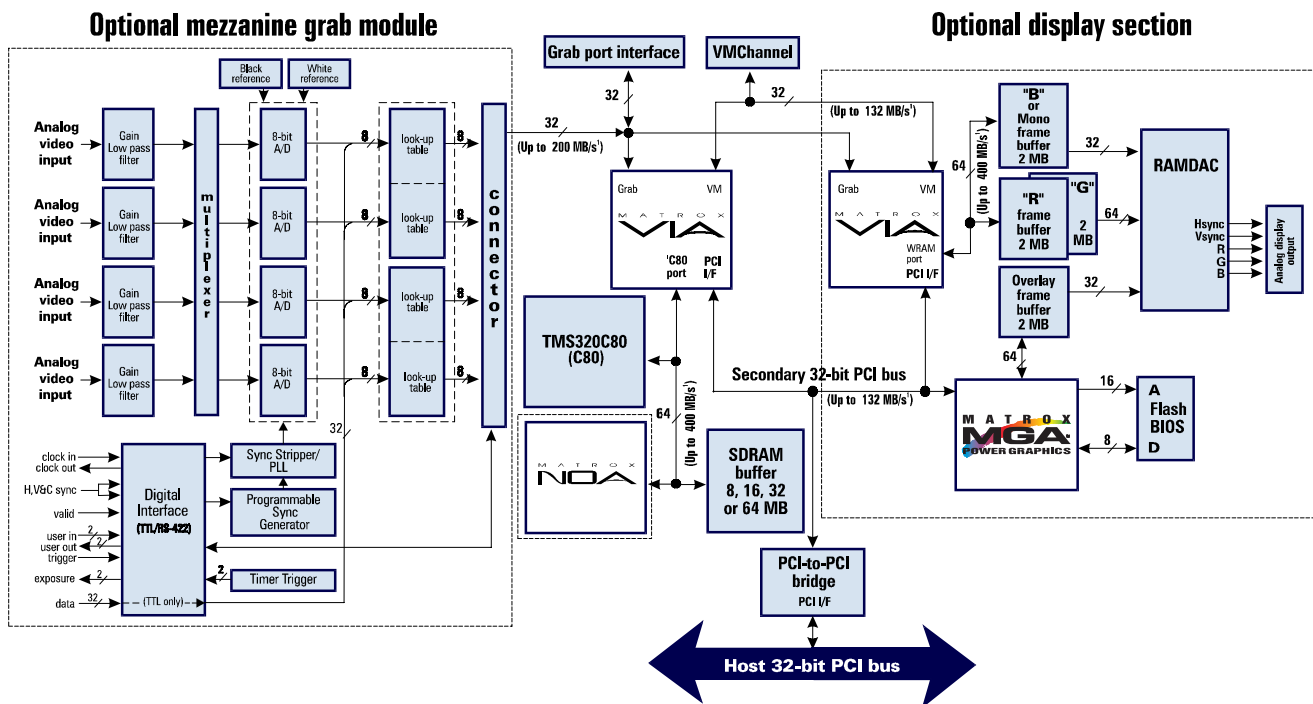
Optional mezzanine grab module

Optional display section

Black reference

White reference

Analog video input

Gain Low pass filter

Analog video input

Gain Low pass filter

Analog video input

Gain Low pass filter

Analog video input

Gain Low pass filter

multiplexer

8-bit A/D

8-bit A/D

8-bit A/D

8-bit A/D

8

8

8

8

look-up table

look-up table

look-up table

look-up table

8

8

8

8

connector

32

(Up to 200 MB/s¹)

Grab port interface

32

VMChannel

32

(Up to 132 MB/s¹)

Grab

VM

MATROX VIA

'C80 port

PCI I/F

Grab

VM

MATROX VIA

WRAM port

PCI I/F

"B" or Mono frame buffer 2 MB

64

(Up to 400 MB/s¹)

32

"R" frame buffer 2 MB

"G" 2 MB

64

RAMDAC

Hsync

Vsync

R

G

B

Analog display output

Overlay frame buffer 2 MB

32

64

TMS320C80 (C80)

Secondary 32-bit PCI bus

(Up to 132 MB/s¹)

16

A Flash BIOS D

8

MATROX MGA POWER GRAPHICS

64

(Up to 400 MB/s¹)

MATROX NOA

SDRAM buffer 8, 16, 32 or 64 MB

32

clock in

clock out

H,V&C sync

valid

user in

user out

trigger

exposure

data

2

2

2

32

Digital Interface (TTL/RS-422)

(TTL only)

Sync Stripper/ PLL

Programmable Sync Generator

2

Timer Trigger

PCI-to-PCI bridge

PCI I/F

Host 32-bit PCI bus